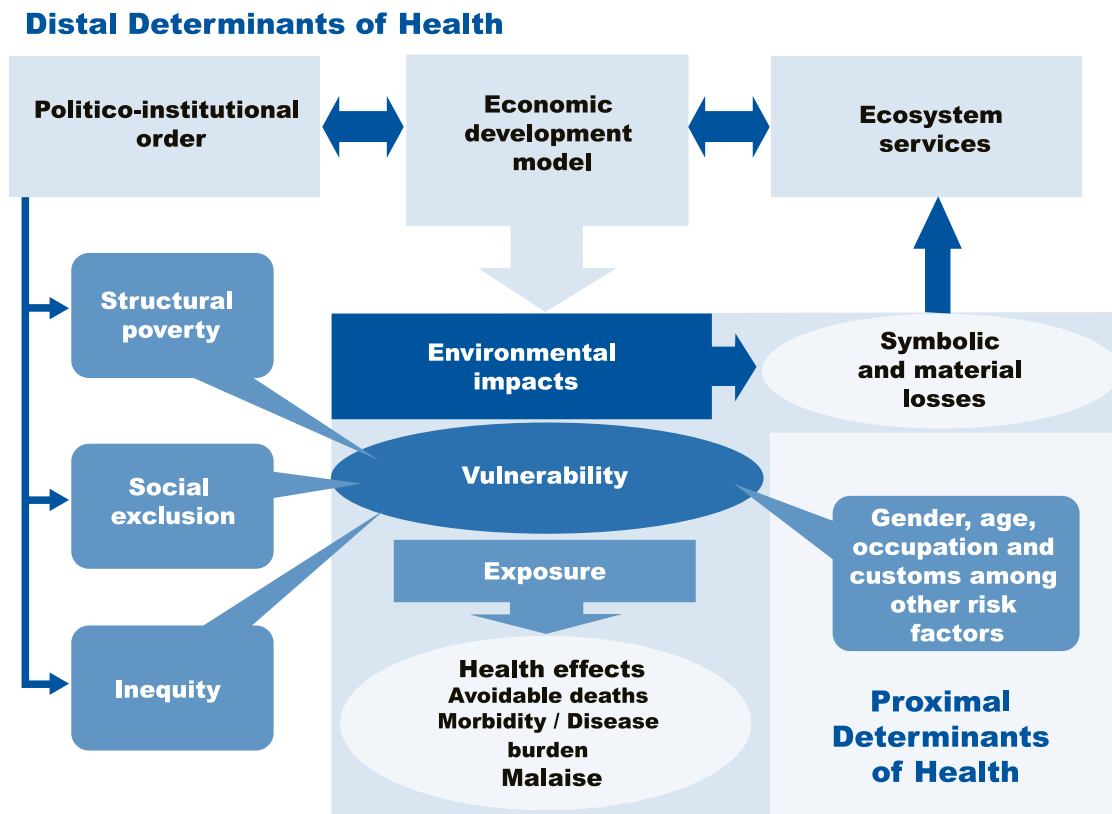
Distal Determinants of Health

Politico-institutional order

Economic development model

Ecosystem services

Structural poverty

Environmental impacts

Symbolic and material losses

Social exclusion

Vulnerability

Gender, age, occupation and customs among other risk factors

Exposure

Inequity

Health effects
Avoidable deaths
Morbidity / Disease burden
Malaise

Proximal Determinants of Health